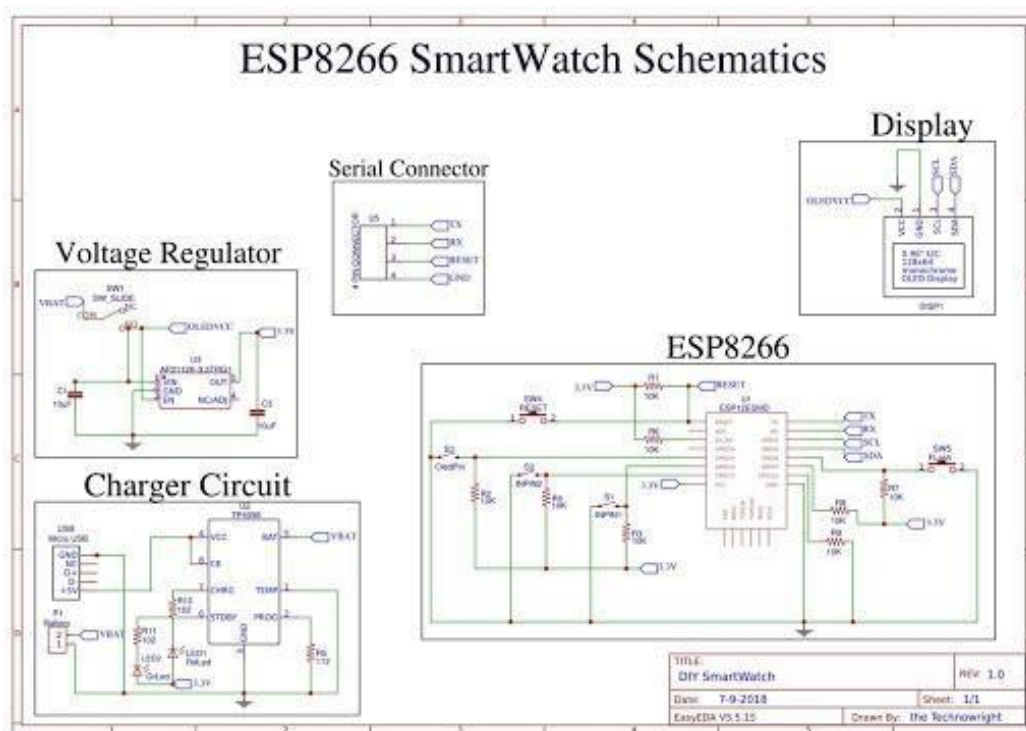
ESP8266 SmartWatch Schematics

Display

OLEDVCC

VCC GND SCL SDA

SCL SDA

0.96" I2C 128x64 monochrome OLED Display

DISP1

Serial Connector

U5

4 PIN CONNECTOR

1 TX
2 RX
3 RESET
4 GND

Voltage Regulator

VBAT

SW1 SW_SLIDE

COM NC

NO

OLEDVCC

3.3V

U3 AP2112K-3.3TRG1

VIN GND EN OUT NC/ADJ

C1 10uF

C2 10uF

ESP8266

3.3V

R1 10K

RESET

SW4 RESET

U1 ESP12E/ESP

R6 10K

TX RX SCL SDA

S1 OledPwr

S2 INPIN2

R5 10K

R4 10K

3.3V

S1 INPIN1

R3 10K

R8 10K

R9 10K

R7 10K

SW5 FLASH

3.3V

3.3V

Charger Circuit

U2 TP4056

USB Micro USB

GND NC D+ D- +5V

VCC CE CHRG STDBY BAT TEMP PROG GND

VBAT

P1 Battery

VBAT

R12 1K

R11 1K

LED2 GrLed

LED1 RdLed

3.3V

R2 1.2K

TITLE: DIY SmartWatch

REV: 1.0

Date: 7-9-2018

Sheet: 1/1

EasyEDA V5.5.15

Drawn By: the Technowright